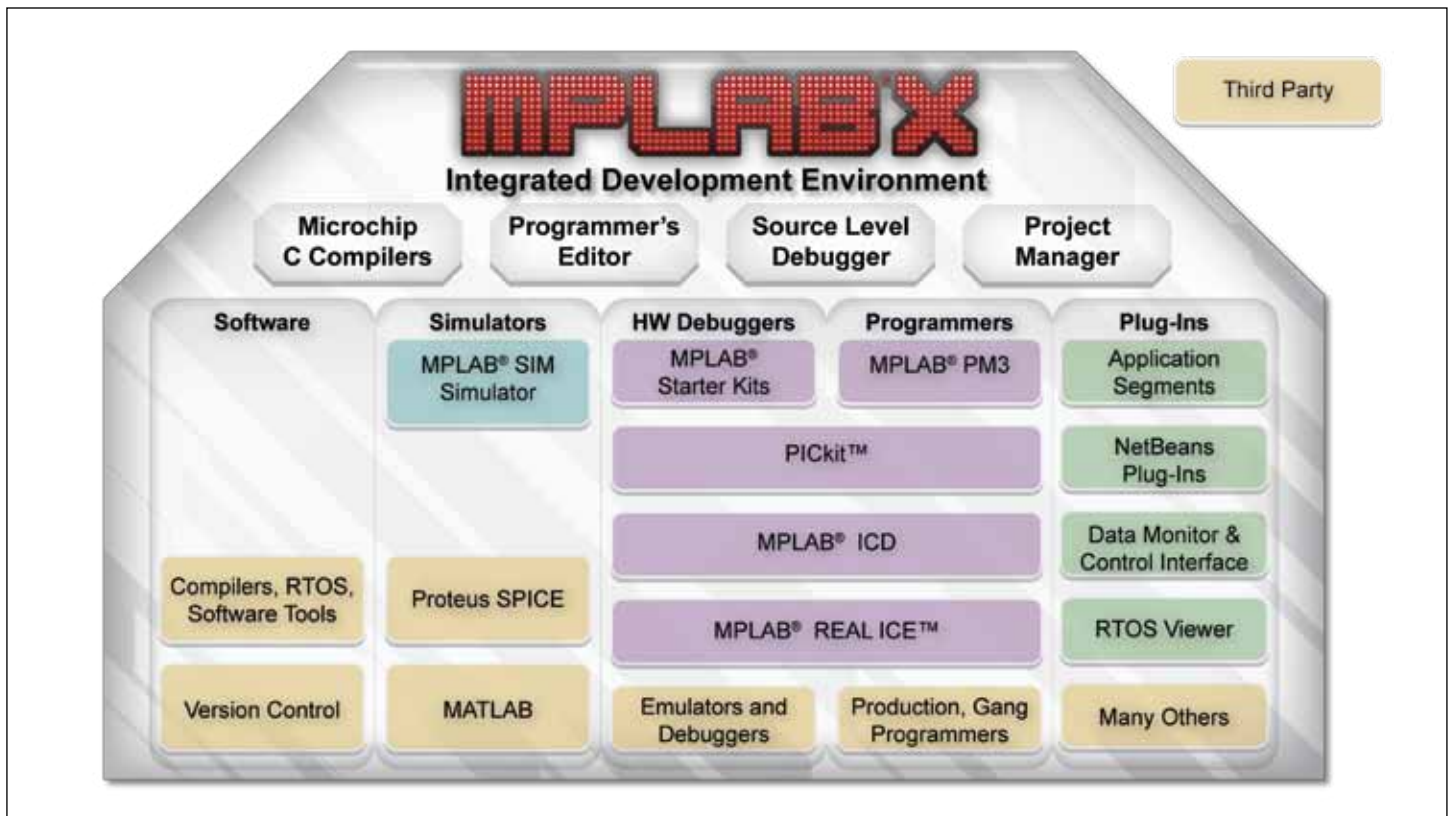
MPLAB®X

Third Party

Integrated Development Environment

Microchip C Compilers

Programmer's Editor

Source Level Debugger

Project Manager

Software

Compilers, RTOS, Software Tools

Version Control

Simulators

MPLAB® SIM Simulator

Proteus SPICE

MATLAB

HW Debuggers

MPLAB® Starter Kits

Programmers

MPLAB® PM3

PICkit™

MPLAB® ICD

MPLAB® REAL ICE™

Emulators and Debuggers

Production, Gang Programmers

Plug-Ins

Application Segments

NetBeans Plug-Ins

Data Monitor & Control Interface

RTOS Viewer

Many Others